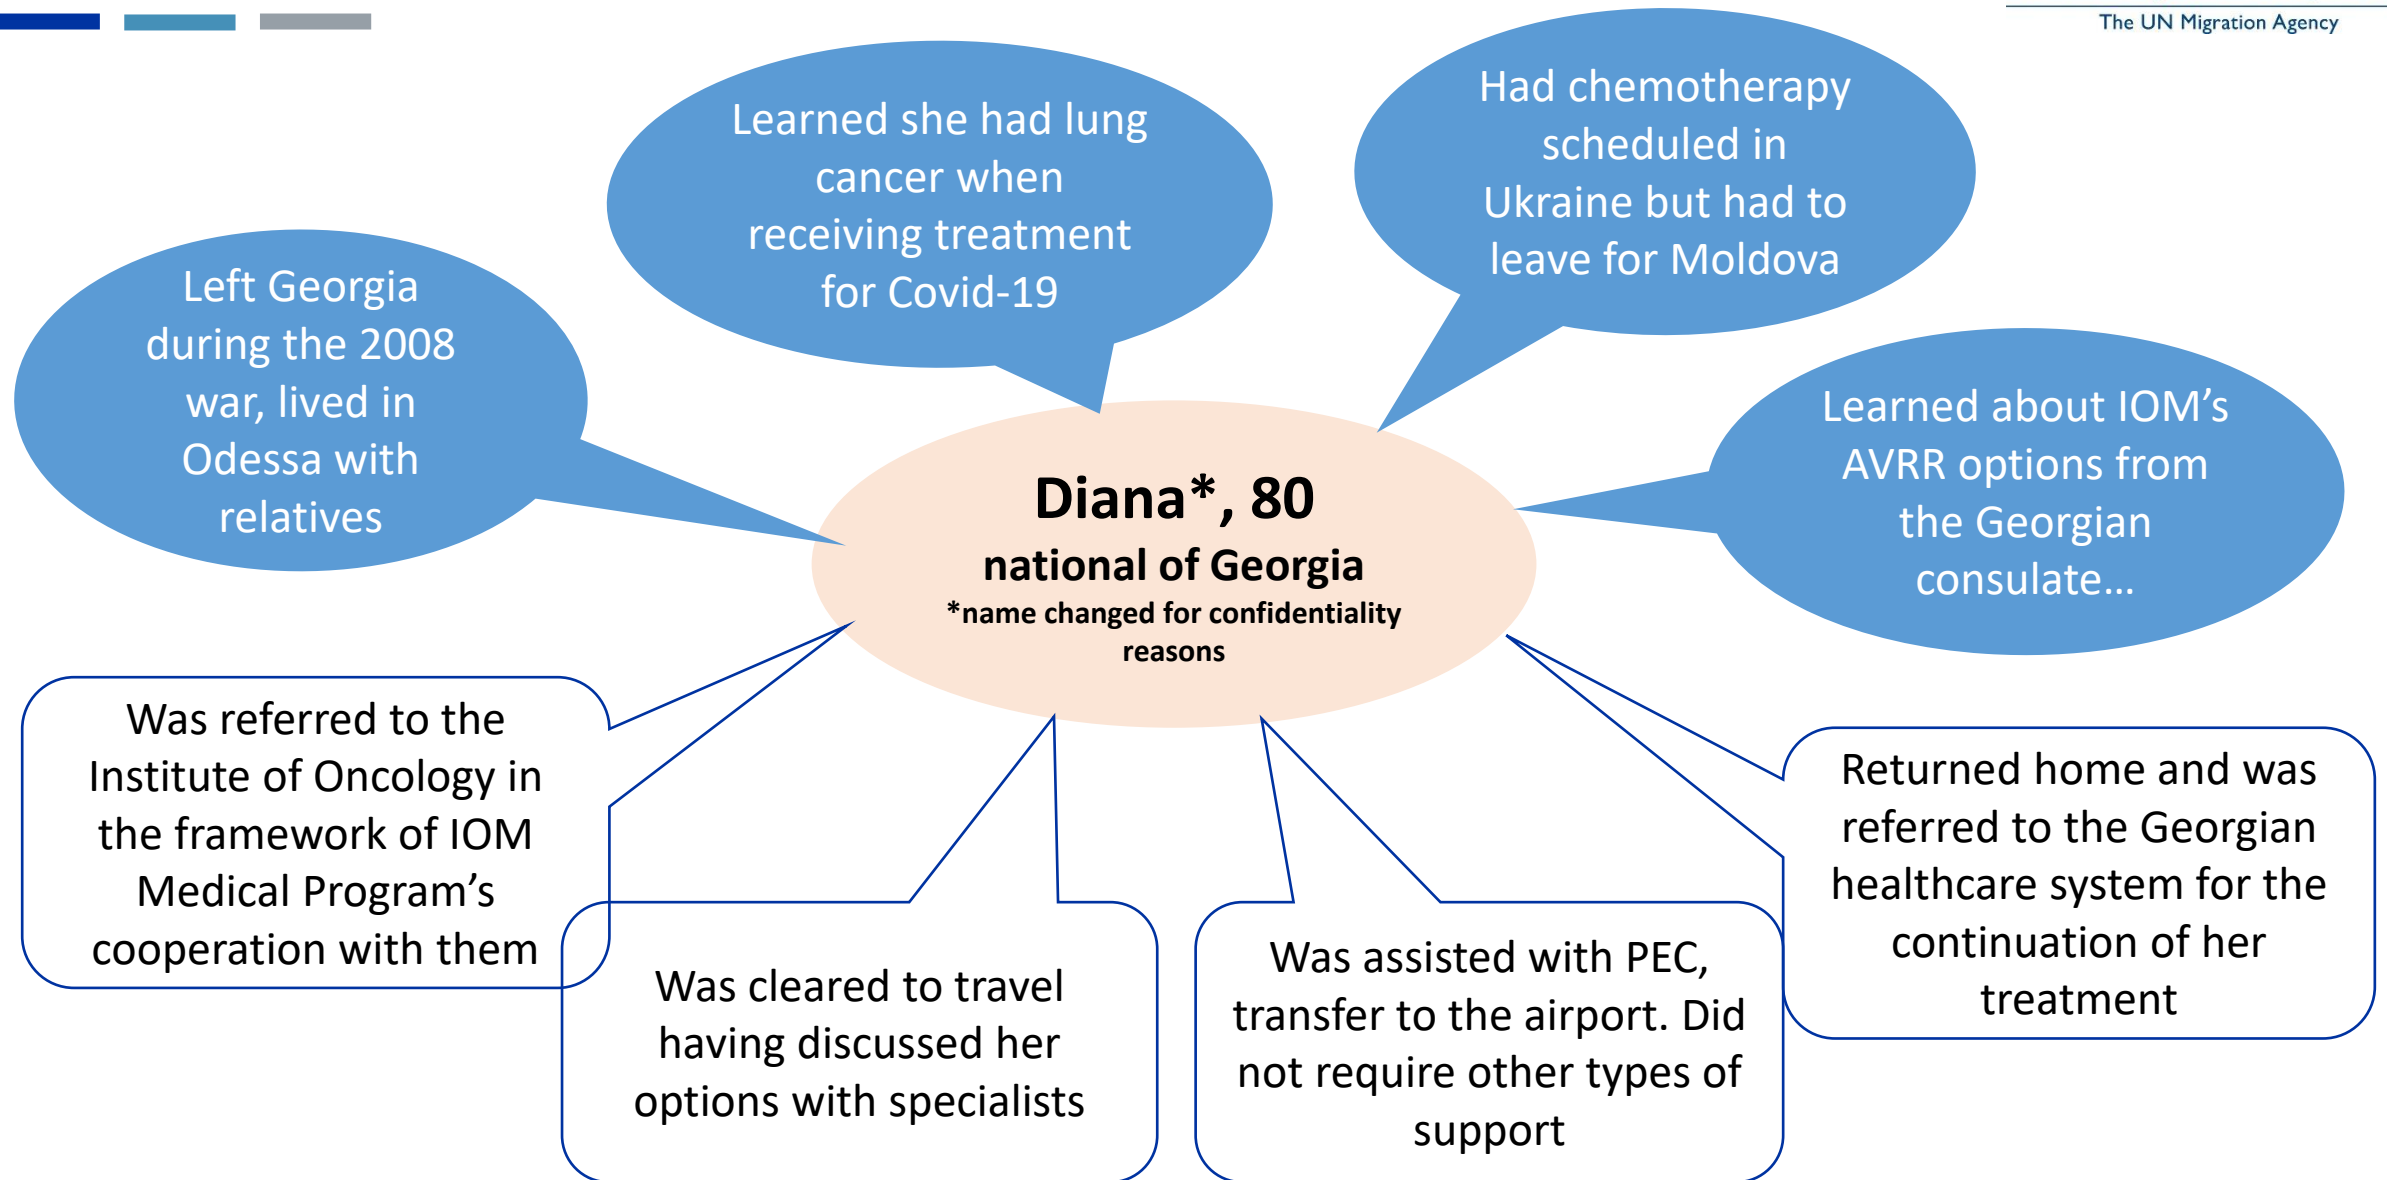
The UN Migration Agency

Diana*, 80
national of Georgia
*name changed for confidentiality reasons

Left Georgia during the 2008 war, lived in Odessa with relatives

Learned she had lung cancer when receiving treatment for Covid-19

Had chemotherapy scheduled in Ukraine but had to leave for Moldova

Learned about IOM's AVRR options from the Georgian consulate…

Was referred to the Institute of Oncology in the framework of IOM Medical Program's cooperation with them

Was cleared to travel having discussed her options with specialists

Was assisted with PEC, transfer to the airport. Did not require other types of support

Returned home and was referred to the Georgian healthcare system for the continuation of her treatment